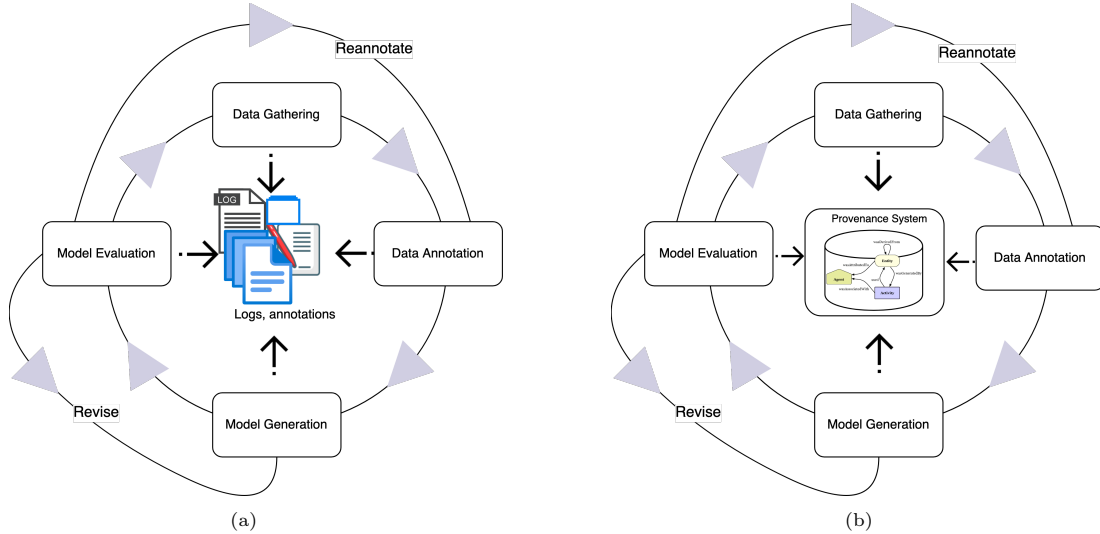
Reannotate

Data Gathering

LOG

Model Evaluation

Data Annotation

Logs, annotations

Revise

Model Generation

(a)

Reannotate

Data Gathering

Provenance System

wasDerivedFrom

Entity

wasAttributedTo

wasGeneratedBy

Agent

used

wasAssociatedWith

Activity

Model Evaluation

Data Annotation

Revise

Model Generation

(b)